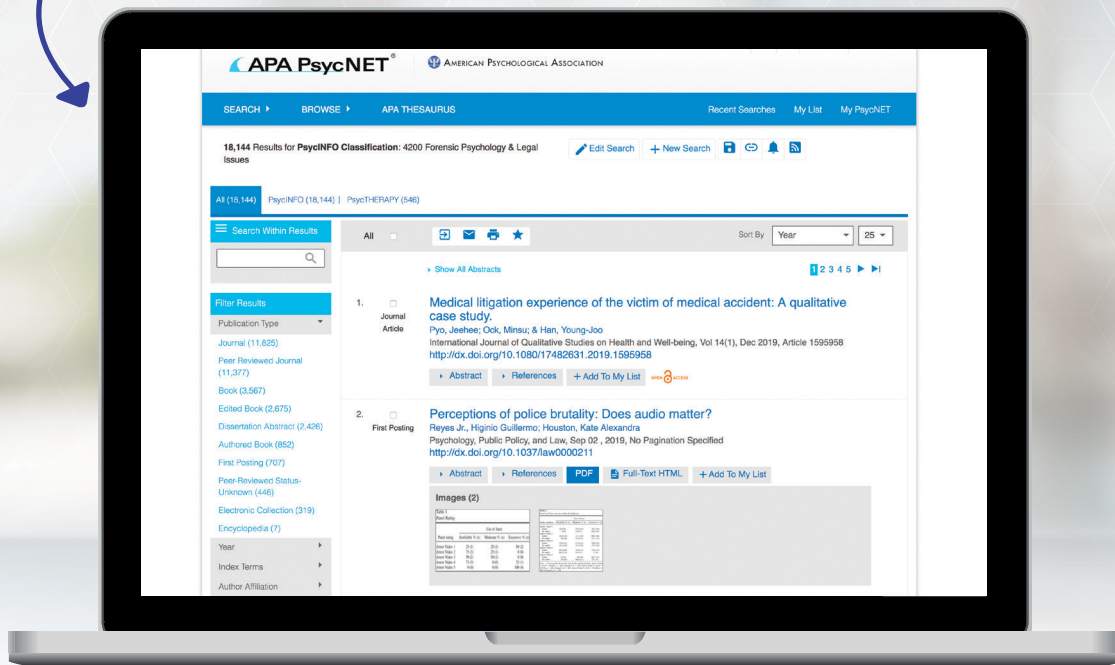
APA PsycNET®

American Psychological Association

SEARCH BROWSE APA THESAURUS Recent Searches My List My PsycNET

18,144 Results for PsycINFO Classification: 4200 Forensic Psychology & Legal Issues

Edit Search + New Search

All (18,144) | PsycINFO (18,144) | PsycTHERAPY (546)

Search Within Results

Filter Results

Publication Type

Journal (11,825)
Peer Reviewed Journal (11,377)
Book (3,567)
Edited Book (2,675)
Dissertation Abstract (2,426)
Authored Book (852)
First Posting (707)
Peer-Reviewed Status-Unknown (446)
Electronic Collection (319)
Encyclopedia (7)

Year
Index Terms
Author Affiliation

All

Sort By Year 25

Show All Abstracts

1 2 3 4 5

1. Journal Article

Medical litigation experience of the victim of medical accident: A qualitative case study.
Pyo, Jeehee; Ock, Minsu; & Han, Young-Joo
International Journal of Qualitative Studies on Health and Well-being, Vol 14(1), Dec 2019, Article 1595958
http://dx.doi.org/10.1080/17482631.2019.1595958

Abstract References + Add To My List OPEN ACCESS

2. First Posting

Perceptions of police brutality: Does audio matter?
Reyes Jr., Higinio Guillermo; Houston, Kate Alexandra
Psychology, Public Policy, and Law, Sep 02 , 2019, No Pagination Specified
http://dx.doi.org/10.1037/law0000211

Abstract References PDF Full-Text HTML + Add To My List

Images (2)

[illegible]